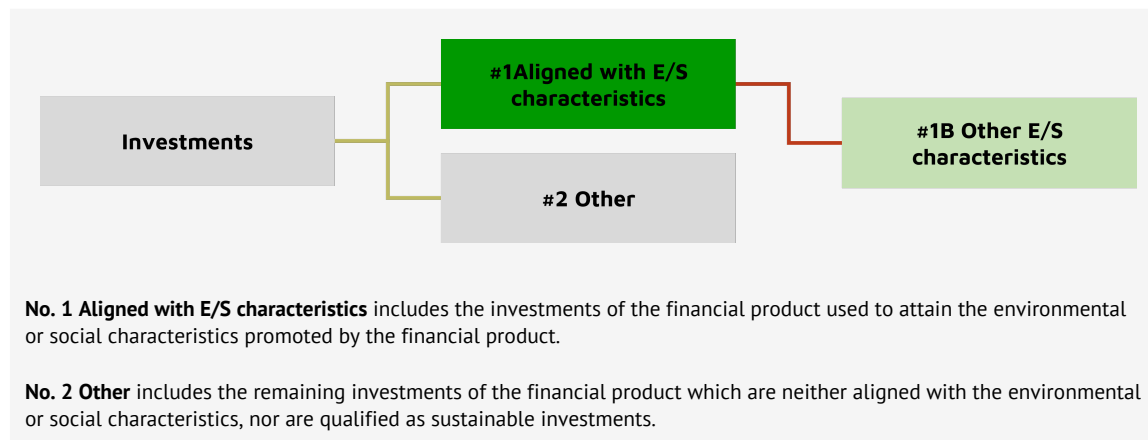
Investments

#1Aligned with E/S characteristics

#2 Other

#1B Other E/S characteristics

**No. 1 Aligned with E/S characteristics** includes the investments of the financial product used to attain the environmental or social characteristics promoted by the financial product.

**No. 2 Other** includes the remaining investments of the financial product which are neither aligned with the environmental or social characteristics, nor are qualified as sustainable investments.